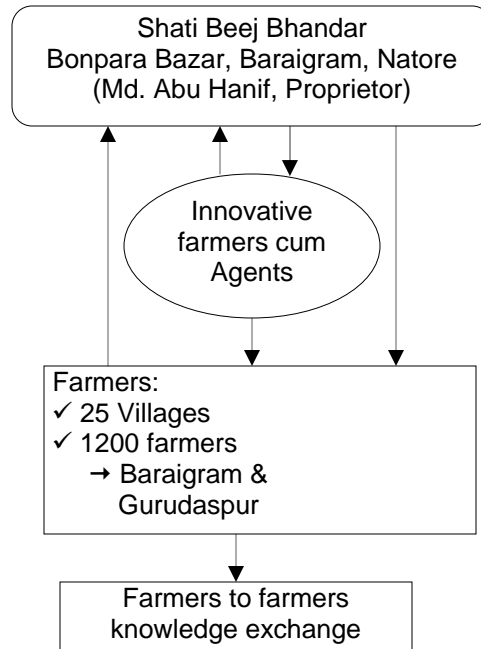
Shati Beej Bhandar
Bonpara Bazar, Baraigram, Natore
(Md. Abu Hanif, Proprietor)

Innovative farmers cum Agents

Farmers:
✓ 25 Villages
✓ 1200 farmers
→ Baraigram & Gurudaspur

Farmers to farmers knowledge exchange